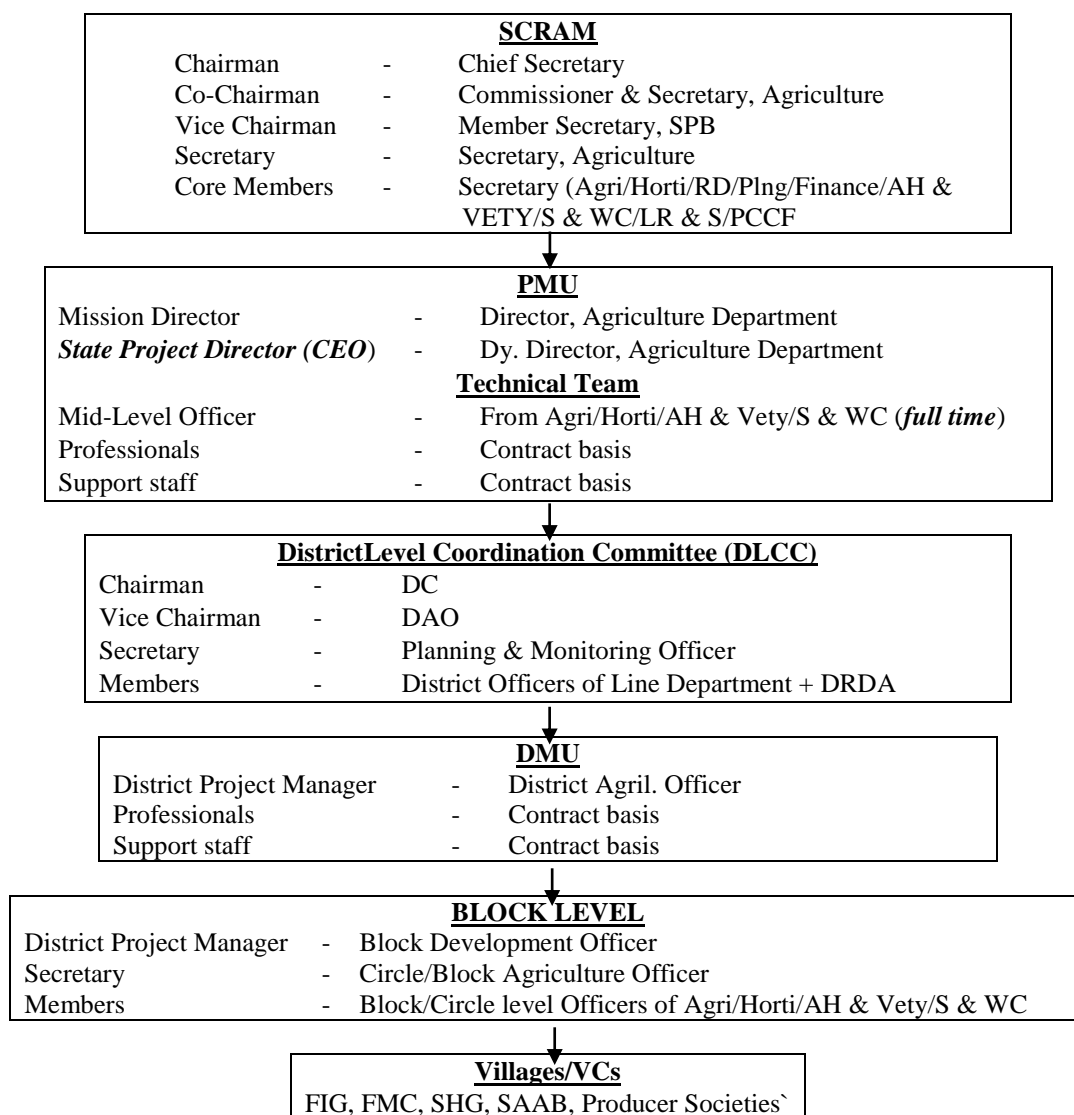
SCRAM

Chairman - Chief Secretary
Co-Chairman - Commissioner & Secretary, Agriculture
Vice Chairman - Member Secretary, SPB
Secretary - Secretary, Agriculture
Core Members - Secretary (Agri/Horti/RD/Plng/Finance/AH & VETY/S & WC/LR & S/PCCF

PMU

Mission Director - Director, Agriculture Department
State Project Director (CEO) - Dy. Director, Agriculture Department

Technical Team

Mid-Level Officer - From Agri/Horti/AH & Vety/S & WC (full time)
Professionals - Contract basis
Support staff - Contract basis

DistrictLevel Coordination Committee (DLCC)

Chairman - DC
Vice Chairman - DAO
Secretary - Planning & Monitoring Officer
Members - District Officers of Line Department + DRDA

DMU

District Project Manager - District Agril. Officer
Professionals - Contract basis
Support staff - Contract basis

BLOCK LEVEL

District Project Manager - Block Development Officer
Secretary - Circle/Block Agriculture Officer
Members - Block/Circle level Officers of Agri/Horti/AH & Vety/S & WC

Villages/VCs

FIG, FMC, SHG, SAAB, Producer Societies`